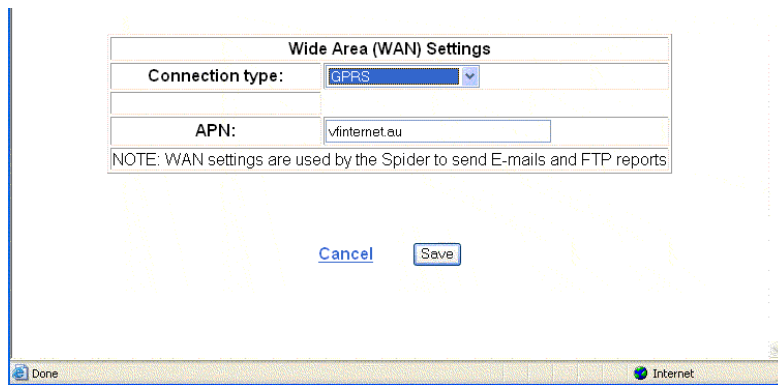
| Wide Area (WAN) Settings | |
|---|---|
| Connection type: | GPRS |
| | |
| APN: | vfinternet.au |
| NOTE: WAN settings are used by the Spider to send E-mails and FTP reports | |

Cancel Save

Done

Internet